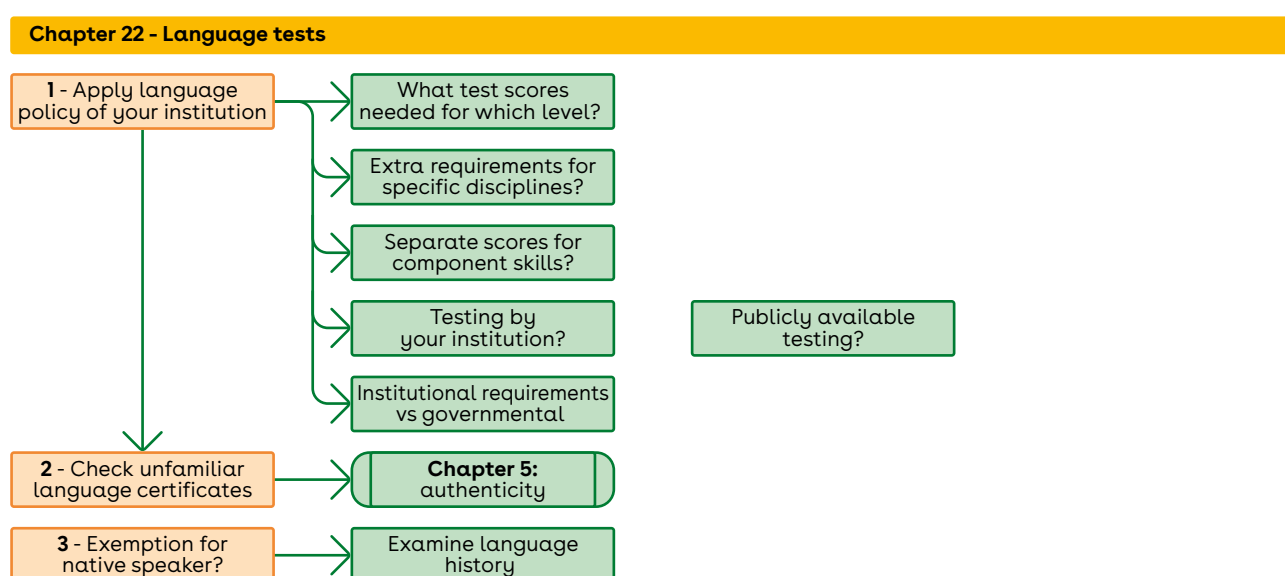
Chapter 22 - Language tests

1 - Apply language policy of your institution

What test scores needed for which level?

Extra requirements for specific disciplines?

Separate scores for component skills?

Testing by your institution?

Publicly available testing?

Institutional requirements vs governmental

2 - Check unfamiliar language certificates

Chapter 5: authenticity

3 - Exemption for native speaker?

Examine language history